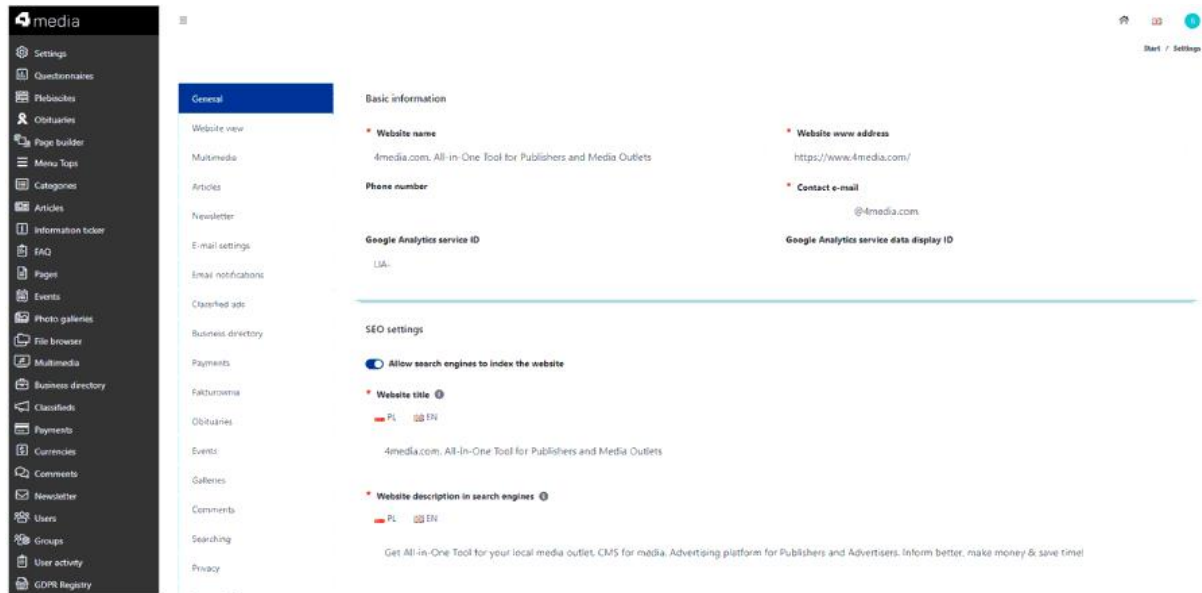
4media

Settings
Questionnaires
Plebiscites
Obituaries
Page builder
Menu Tops
Categories
Articles
Information ticker
FAQ
Pages
Events
Photo galleries
File browser
Multimedia
Business directory
Classifieds
Payments
Currencies
Comments
Newsletter
Users
Groups
User activity
GDPR Registry

Start / Settings

General
Website view
Multimedia
Articles
Newsletter
E-mail settings
Email notifications
Classified ads
Business directory
Payments
Fakturownia
Obituaries
Events
Galleries
Comments
Searching
Privacy

Basic information

* Website name
4media.com. All-in-One Tool for Publishers and Media Outlets

* Website www address
https://www.4media.com/

Phone number

* Contact e-mail
@4media.com

Google Analytics service ID
UA-

Google Analytics service data display ID

SEO settings

Allow search engines to index the website

* Website title
PL EN

4media.com. All-in-One Tool for Publishers and Media Outlets

* Website description in search engines
PL EN

Get All-in-One Tool for your local media outlet. CMS for media. Advertising platform for Publishers and Advertisers. Inform better, make money & save time!